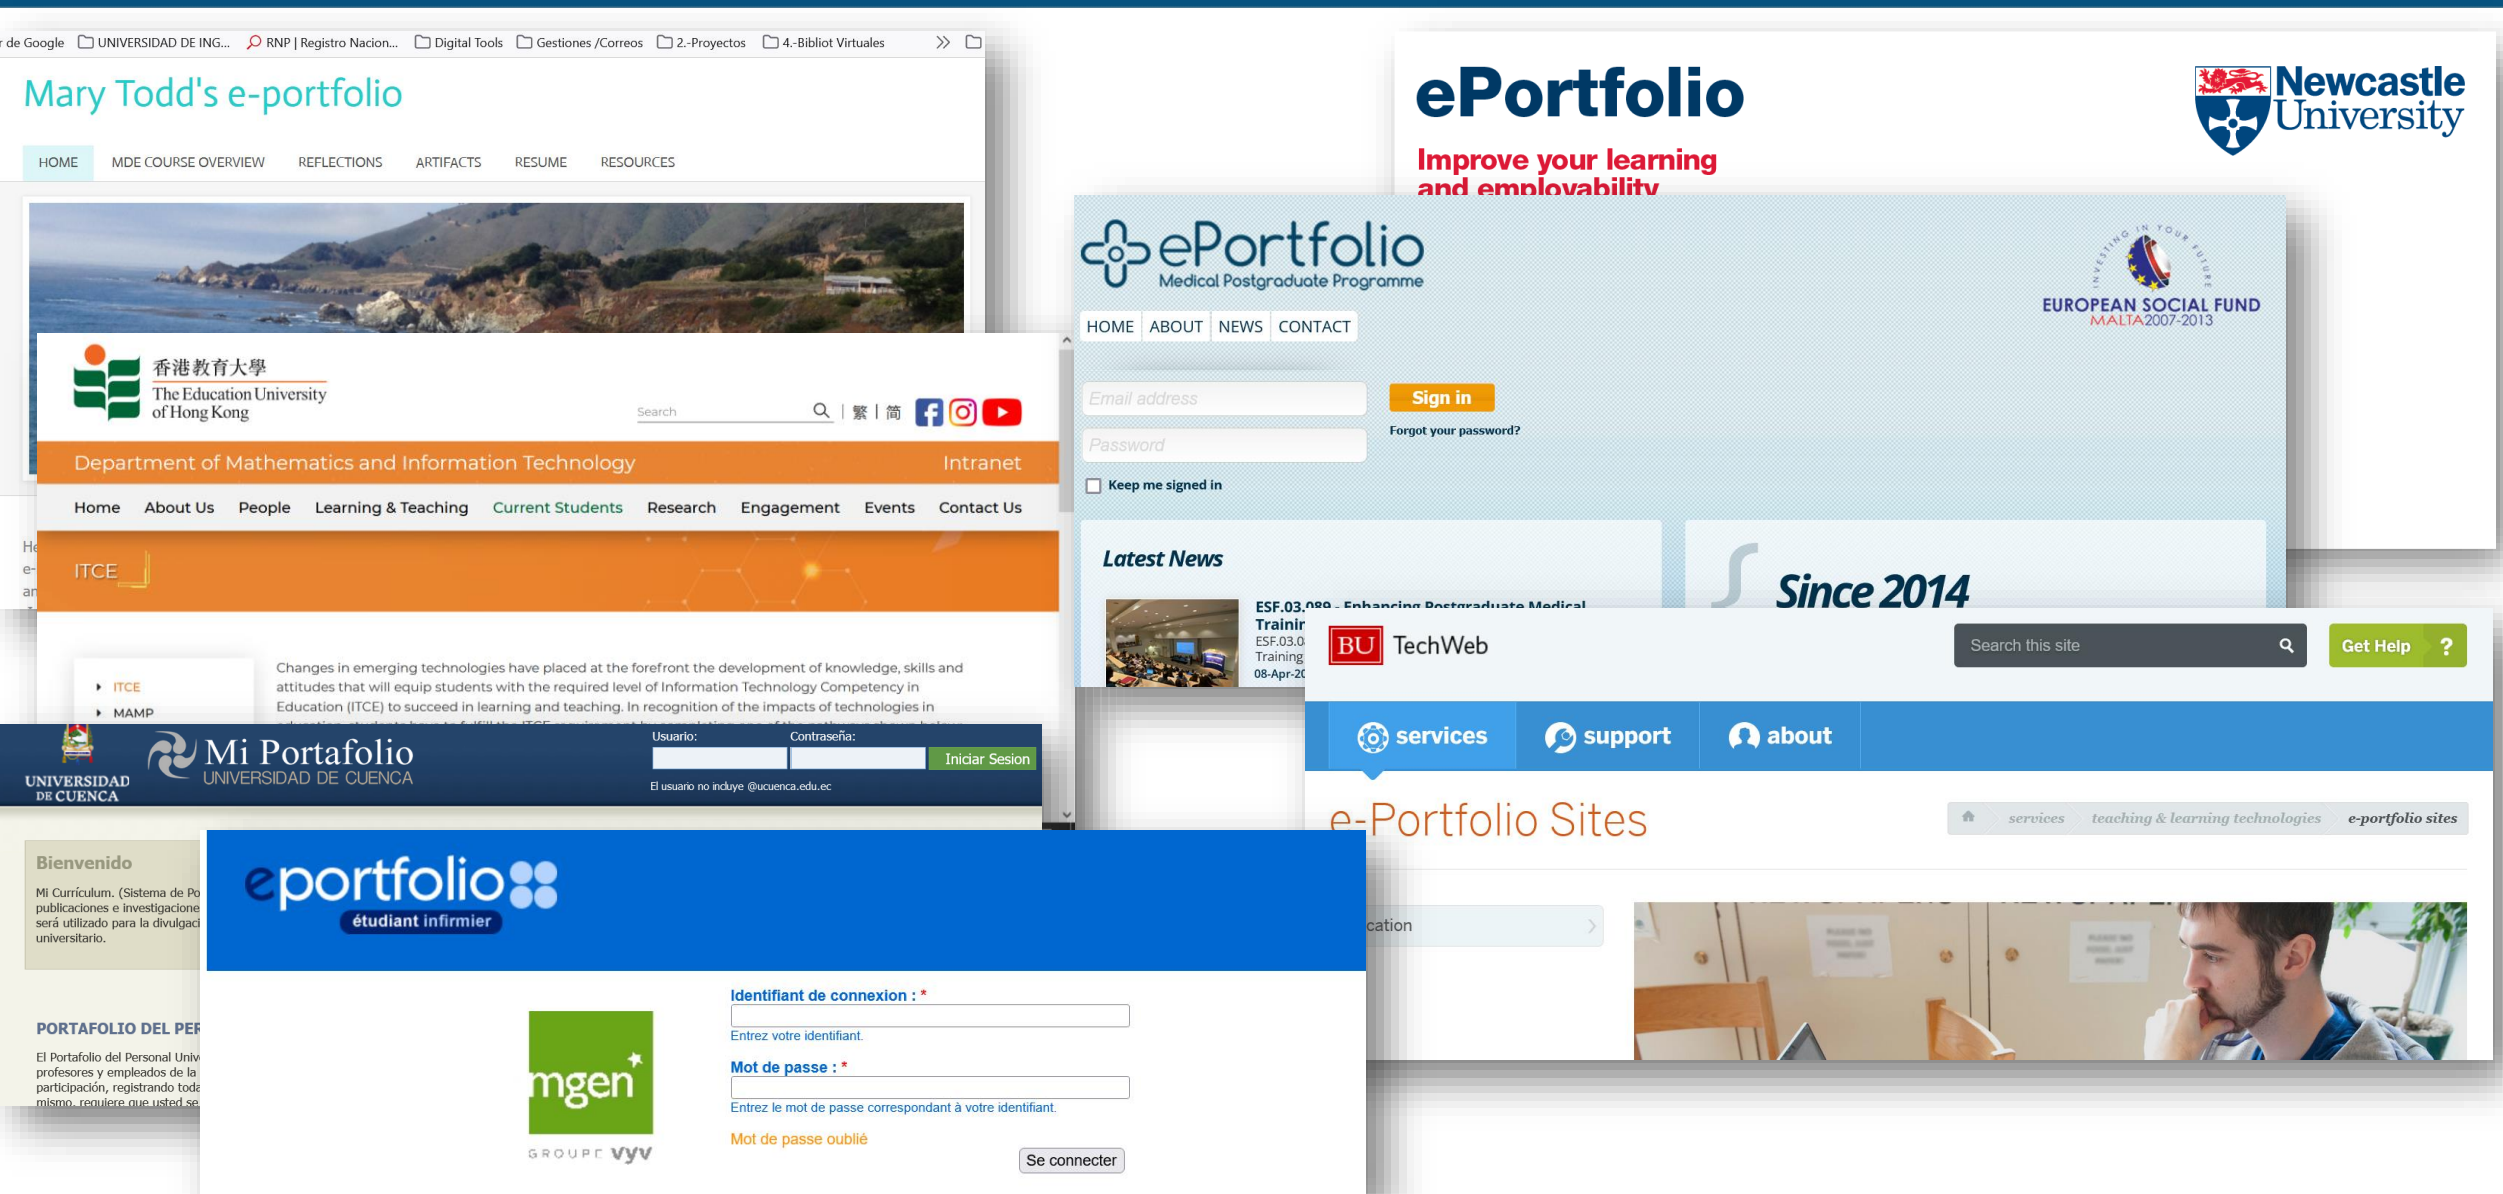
r de Google UNIVERSIDAD DE ING... RNP | Registro Nacion... Digital Tools Gestiones /Correos 2.-Proyectos 4.-Bibliot Virtuales

Mary Todd's e-portfolio

HOME MDE COURSE OVERVIEW REFLECTIONS ARTIFACTS RESUME RESOURCES

ePortfolio
Improve your learning and employability

Newcastle University

ePortfolio
Medical Postgraduate Programme

INVESTING IN YOUR FUTURE
EUROPEAN SOCIAL FUND
MALTA 2007-2013

HOME ABOUT NEWS CONTACT

Email address
Password
Sign in
Forgot your password?
Keep me signed in

Latest News
ESF.03.089 - Enhancing Postgraduate Medical Trainin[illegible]
ESF.03.0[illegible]
Training
08-Apr-20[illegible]

Since 2014

香港教育大學
The Education University of Hong Kong

Search | 繁 | 简

Department of Mathematics and Information Technology Intranet

Home About Us People Learning & Teaching Current Students Research Engagement Events Contact Us

ITCE

ITCE
MAMP

Changes in emerging technologies have placed at the forefront the development of knowledge, skills and attitudes that will equip students with the required level of Information Technology Competency in Education (ITCE) to succeed in learning and teaching. In recognition of the impacts of technologies

BU TechWeb
Search this site
Get Help ?

services support about

e-Portfolio Sites
services teaching & learning technologies e-portfolio sites

cation

UNIVERSIDAD DE CUENCA
Mi Portafolio
UNIVERSIDAD DE CUENCA
Usuario: Contraseña:
Iniciar Sesion
El usuario no incluye @ucuenca.edu.ec

Bienvenido
Mi Currículum. (Sistema de Po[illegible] publicaciones e investigacione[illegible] será utilizado para la divulgaci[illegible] universitario.

PORTAFOLIO DEL PER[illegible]
El Portafolio del Personal Univ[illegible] profesores y empleados de la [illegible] participación, registrando toda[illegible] mismo, requiere que usted se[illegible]

eportfolio
étudiant infirmier

Identifiant de connexion : *
Entrez votre identifiant.
Mot de passe : *
Entrez le mot de passe correspondant à votre identifiant.
Mot de passe oublié
Se connecter

mgen
GROUPE VYV